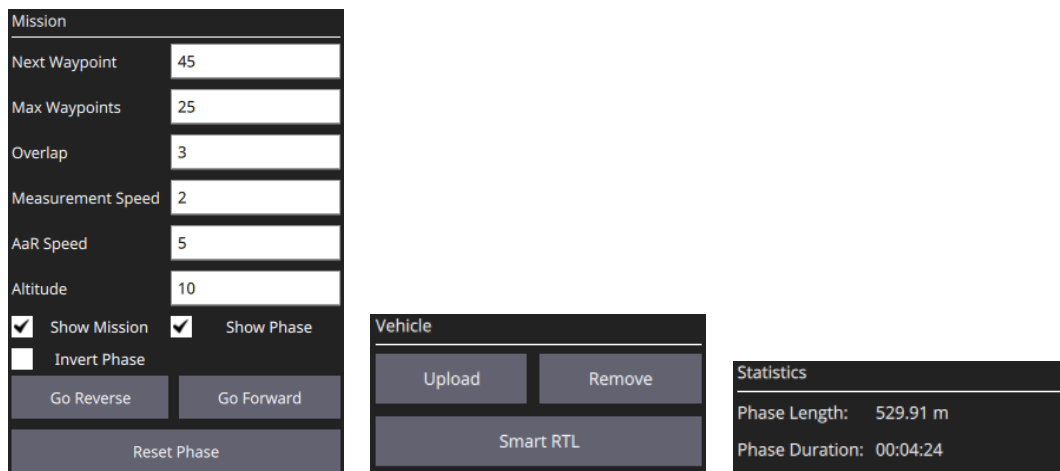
Mission

Next Waypoint 45

Max Waypoints 25

Overlap 3

Measurement Speed 2

AaR Speed 5

Altitude 10

Show Mission

Show Phase

Invert Phase

Go Reverse

Go Forward

Reset Phase

Vehicle

Upload

Remove

Smart RTL

Statistics

Phase Length: 529.91 m

Phase Duration: 00:04:24